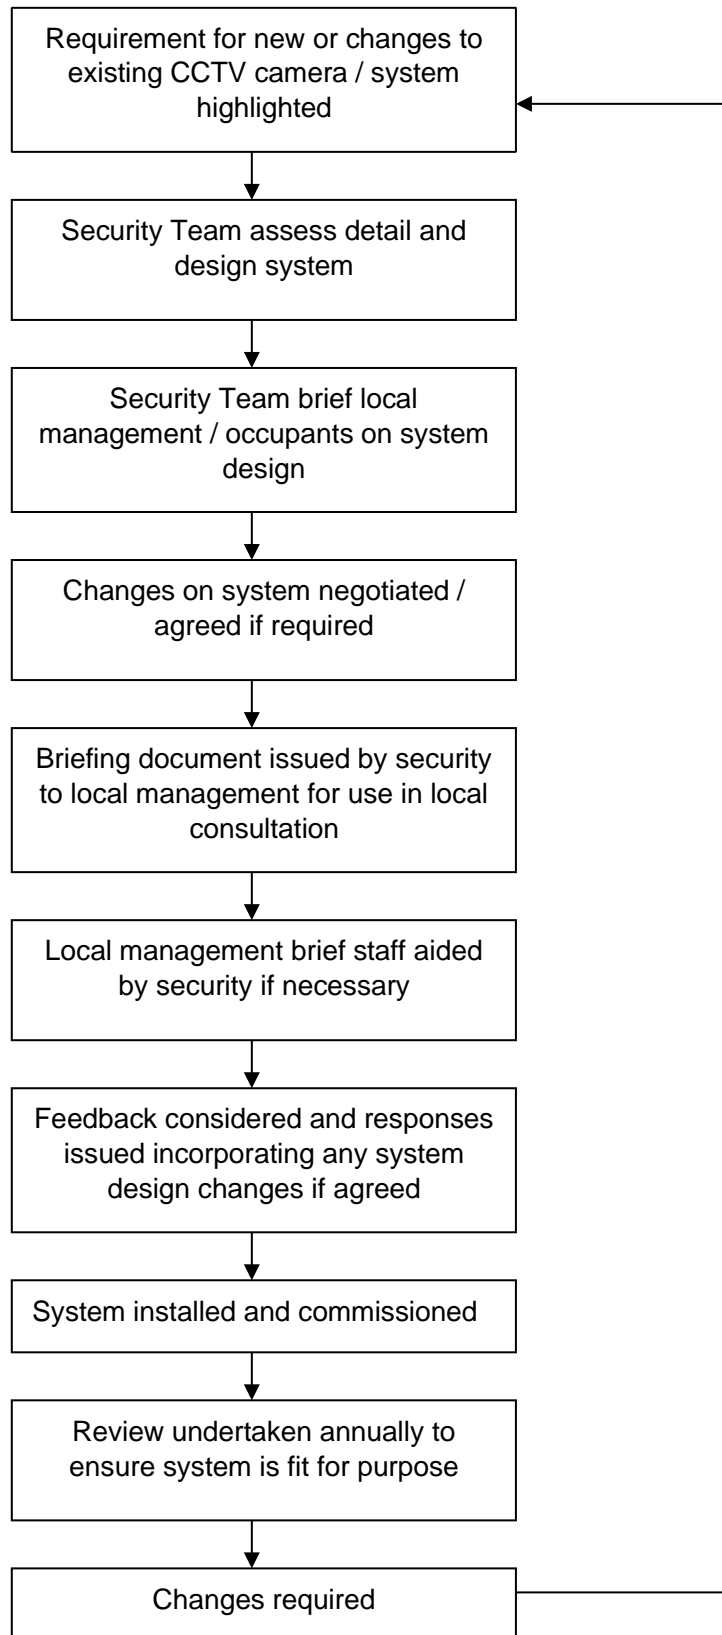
Requirement for new or changes to existing CCTV camera / system highlighted

Security Team assess detail and design system

Security Team brief local management / occupants on system design

Changes on system negotiated / agreed if required

Briefing document issued by security to local management for use in local consultation

Local management brief staff aided by security if necessary

Feedback considered and responses issued incorporating any system design changes if agreed

System installed and commissioned

Review undertaken annually to ensure system is fit for purpose

Changes required